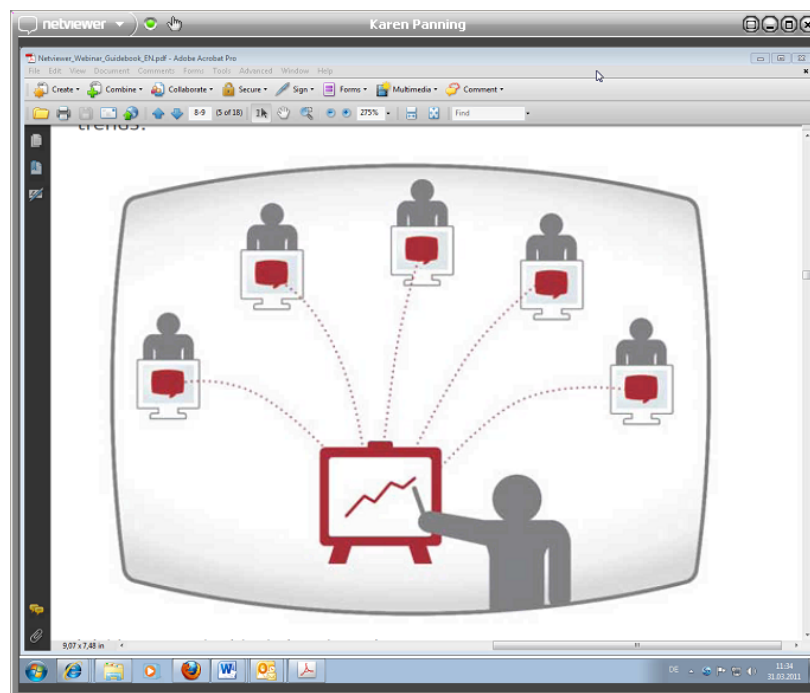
netviewer

Karen Panning

Netviewer_Webinar_Guidebook_EN.pdf - Adobe Acrobat Pro

File Edit View Document Comments Forms Tools Advanced Window Help

Create Combine Collaborate Secure Sign Forms Multimedia Comment

8-9 (5 of 18) 275% Find

trends.

9,07 x 7,48 in

DE

11:34
31.03.2011